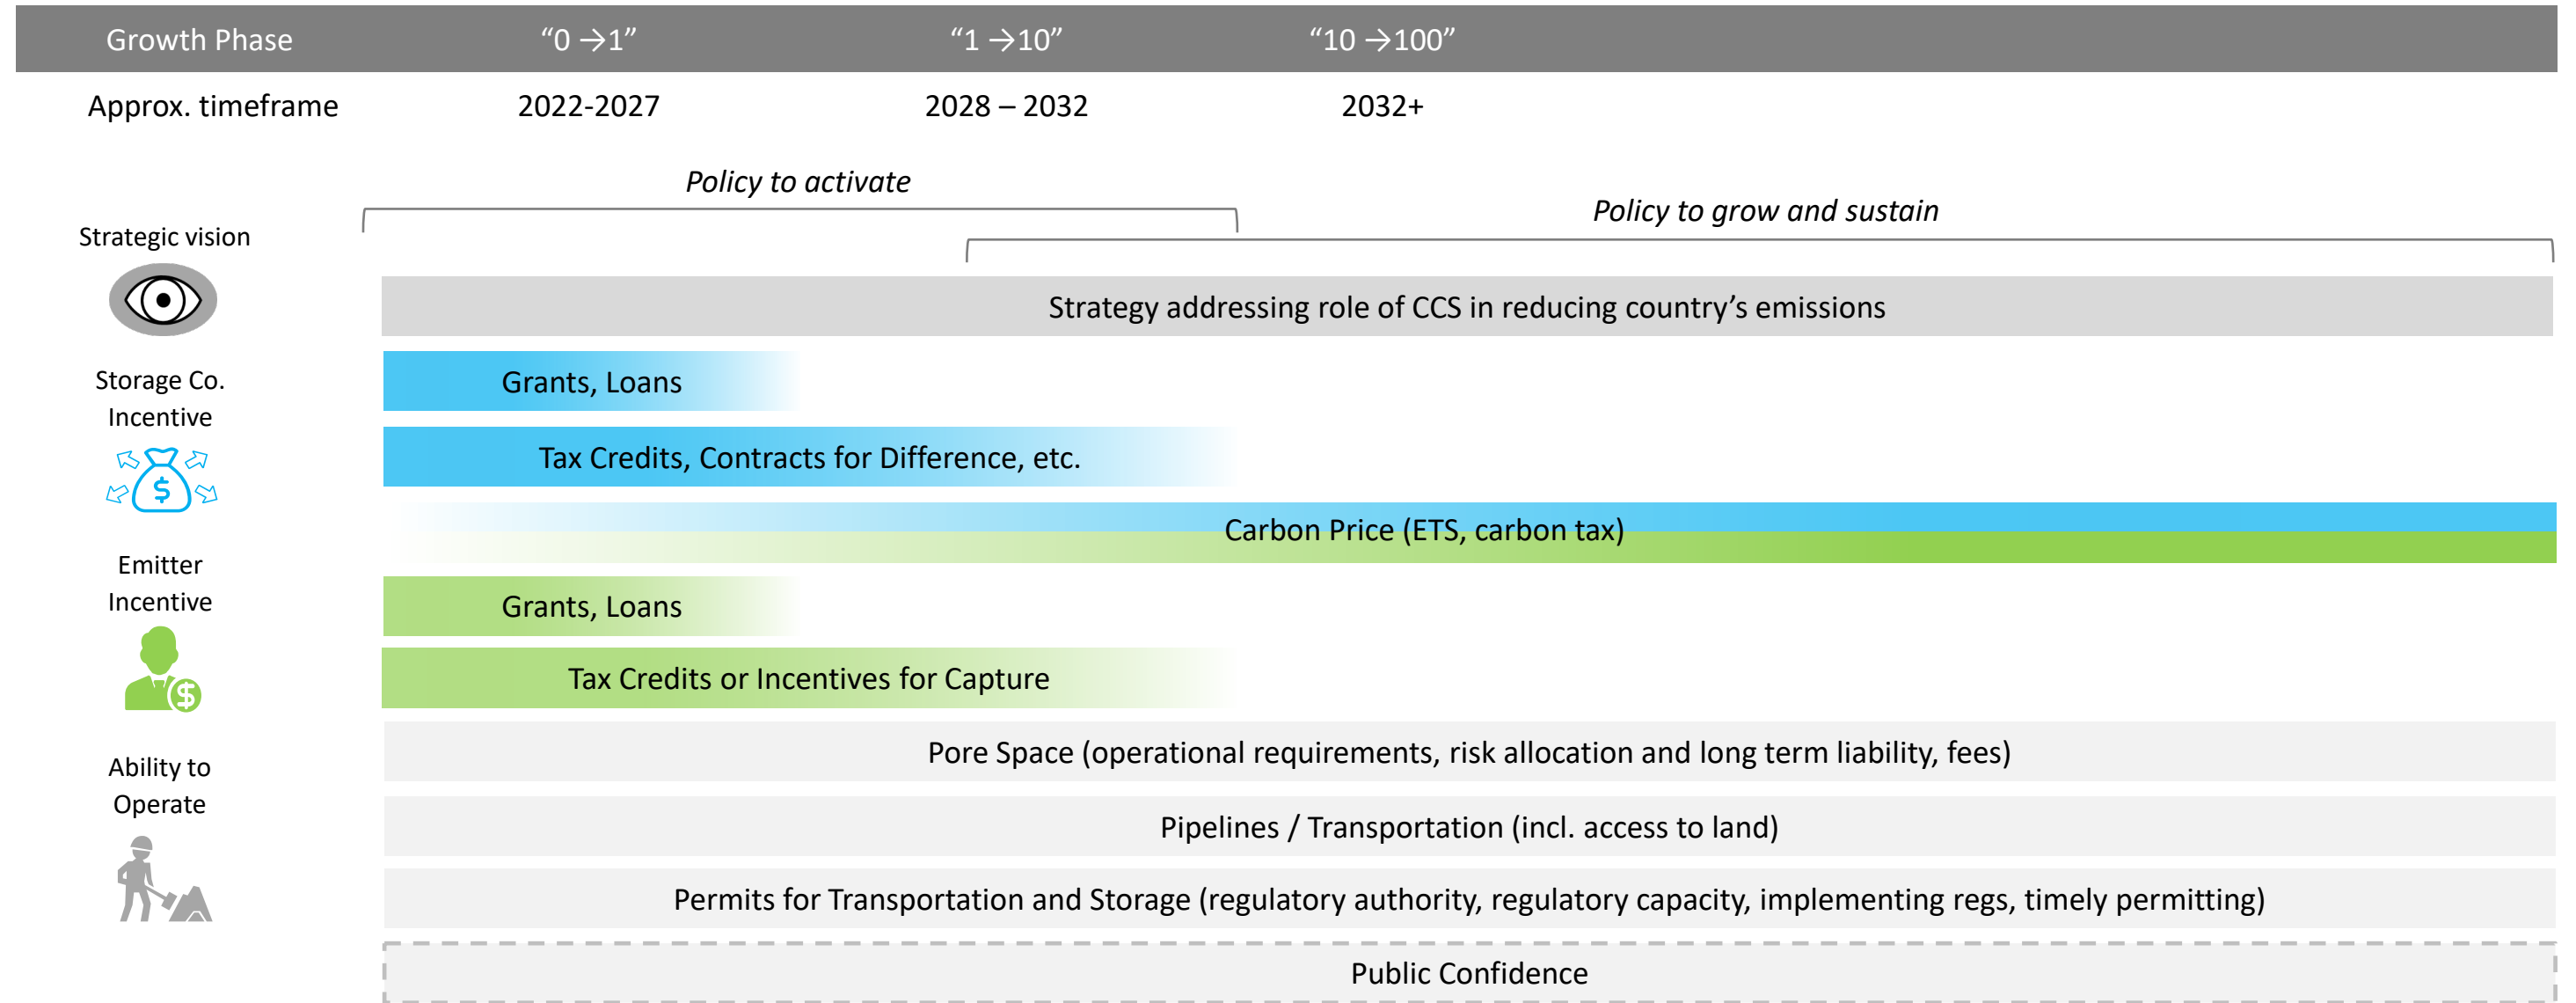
| Growth Phase | "0 →1" | "1 →10" | "10 →100" |
|---|---|---|---|
| Approx. timeframe | 2022-2027 | 2028 – 2032 | 2032+ |

Policy to activate

Policy to grow and sustain

Strategic vision

Strategy addressing role of CCS in reducing country's emissions

Storage Co. Incentive

Grants, Loans

Tax Credits, Contracts for Difference, etc.

Carbon Price (ETS, carbon tax)

Emitter Incentive

Grants, Loans

Tax Credits or Incentives for Capture

Ability to Operate

Pore Space (operational requirements, risk allocation and long term liability, fees)

Pipelines / Transportation (incl. access to land)

Permits for Transportation and Storage (regulatory authority, regulatory capacity, implementing regs, timely permitting)

Public Confidence